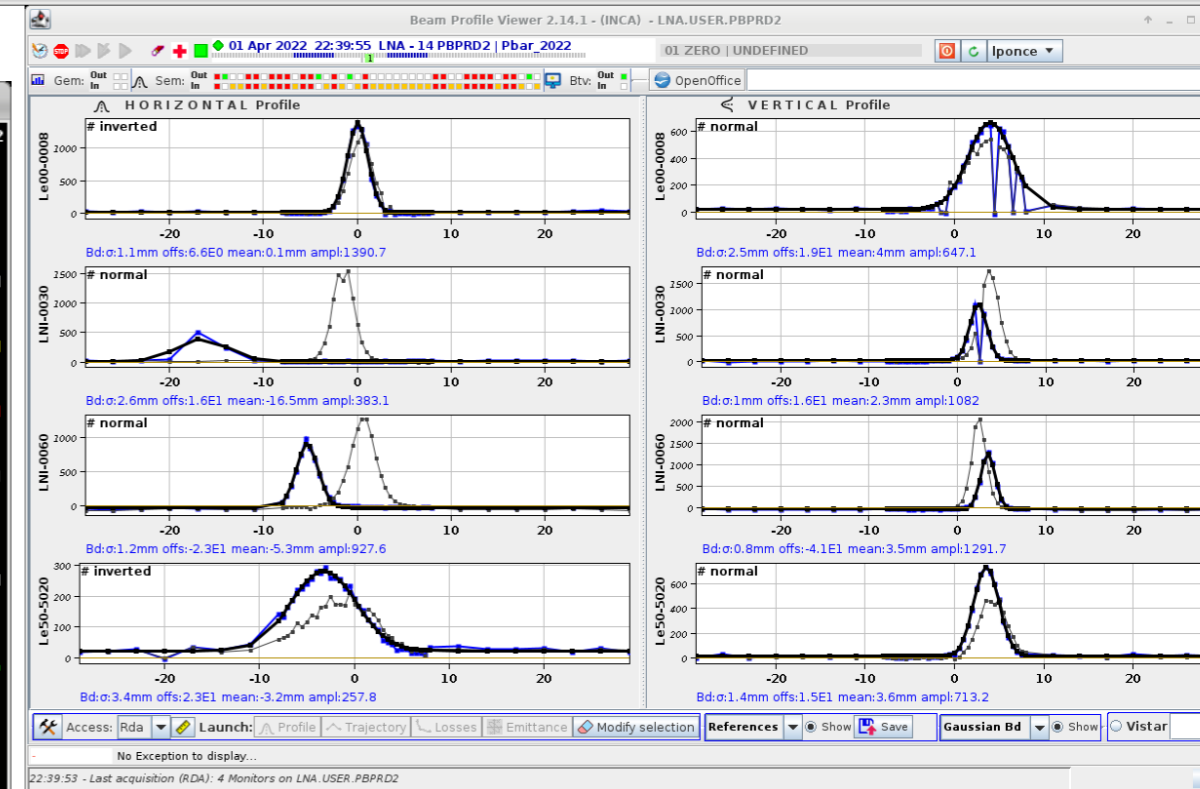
Beam Profile Viewer 2.14.1 - (INCA) - LNA.USER.PBPRD2

01 Apr 2022 22:39:55 LNA - 14 PBPRD2 | Pbar_2022

1

01 ZERO | UNDEFINED

lponce

Gem: Out In Sem: Out In Btv: Out In OpenOffice

HORIZONTAL Profile

VERTICAL Profile

Le00-0008
# inverted
2000
1000
500
0
-20 -10 0 10 20
Bd:σ:1.1mm offs:6.6E0 mean:0.1mm ampl:1390.7

Le00-0008
# normal
600
400
200
0
-20 -10 0 10 20
Bd:σ:2.5mm offs:1.9E1 mean:4mm ampl:647.1

LNI-0030
# normal
1500
1000
500
0
-20 -10 0 10 20
Bd:σ:2.6mm offs:1.6E1 mean:-16.5mm ampl:383.1

LNI-0030
# normal
1500
1000
500
0
-20 -10 0 10 20
Bd:σ:1mm offs:1.6E1 mean:2.3mm ampl:1082

LNI-0060
# normal
1000
500
0
-20 -10 0 10 20
Bd:σ:1.2mm offs:-2.3E1 mean:-5.3mm ampl:927.6

LNI-0060
# normal
2000
1500
1000
500
0
-20 -10 0 10 20
Bd:σ:0.8mm offs:-4.1E1 mean:3.5mm ampl:1291.7

Le50-5020
# inverted
300
200
100
0
-20 -10 0 10 20
Bd:σ:3.4mm offs:2.3E1 mean:-3.2mm ampl:257.8

Le50-5020
# normal
600
400
200
0
-20 -10 0 10 20
Bd:σ:1.4mm offs:1.5E1 mean:3.6mm ampl:713.2

Access: Rda Launch: Profile Trajectory Losses Emittance Modify selection References Show Save Gaussian Bd Show Vistar

No Exception to display...

22:39:53 - Last acquisition (RDA): 4 Monitors on LNA.USER.PBPRD2